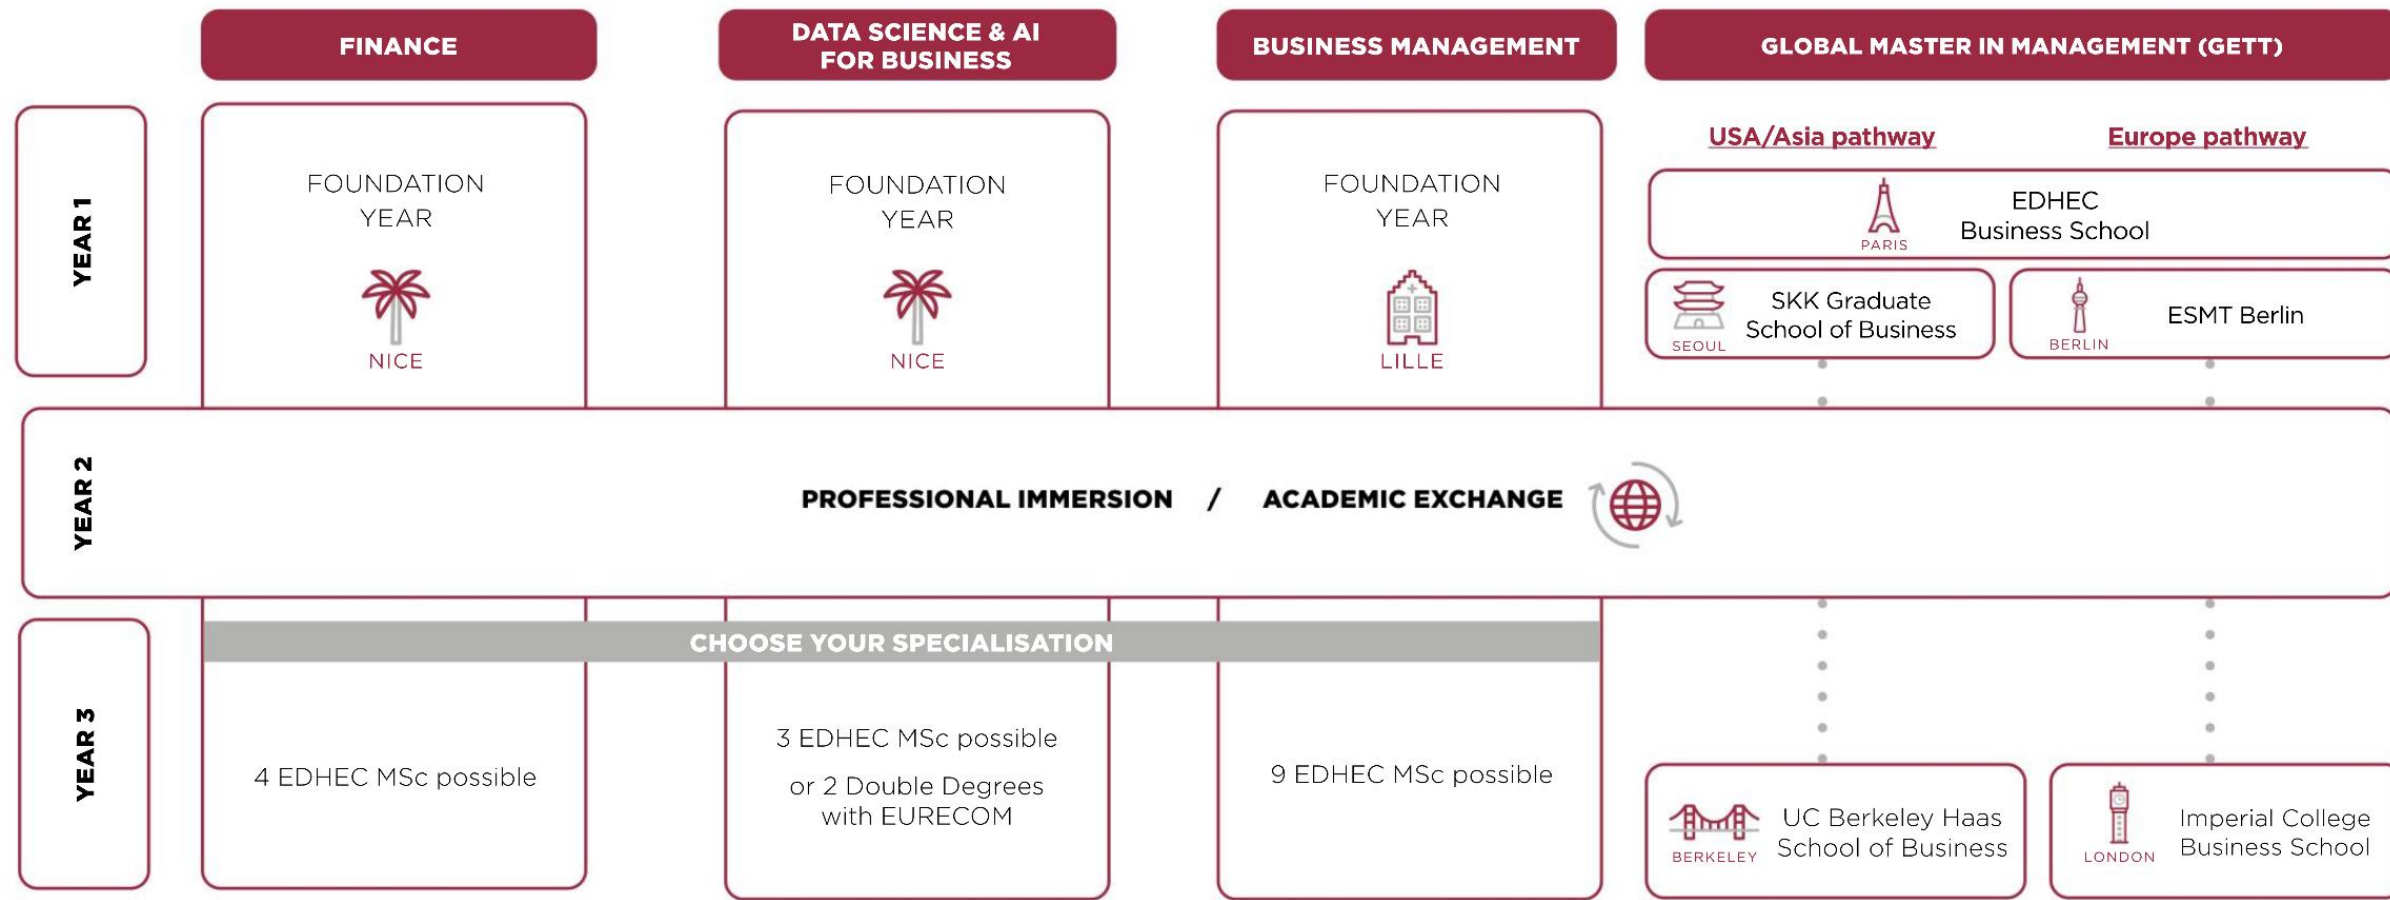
FINANCE

DATA SCIENCE & AI FOR BUSINESS

BUSINESS MANAGEMENT

GLOBAL MASTER IN MANAGEMENT (GETT)

YEAR 1

FOUNDATION YEAR

NICE

FOUNDATION YEAR

NICE

FOUNDATION YEAR

LILLE

USA/Asia pathway

Europe pathway

PARIS

EDHEC Business School

SEOUL

SKK Graduate School of Business

BERLIN

ESMT Berlin

YEAR 2

PROFESSIONAL IMMERSION / ACADEMIC EXCHANGE

YEAR 3

CHOOSE YOUR SPECIALISATION

4 EDHEC MSc possible

3 EDHEC MSc possible

or 2 Double Degrees with EURECOM

9 EDHEC MSc possible

BERKELEY

UC Berkeley Haas School of Business

LONDON

Imperial College Business School